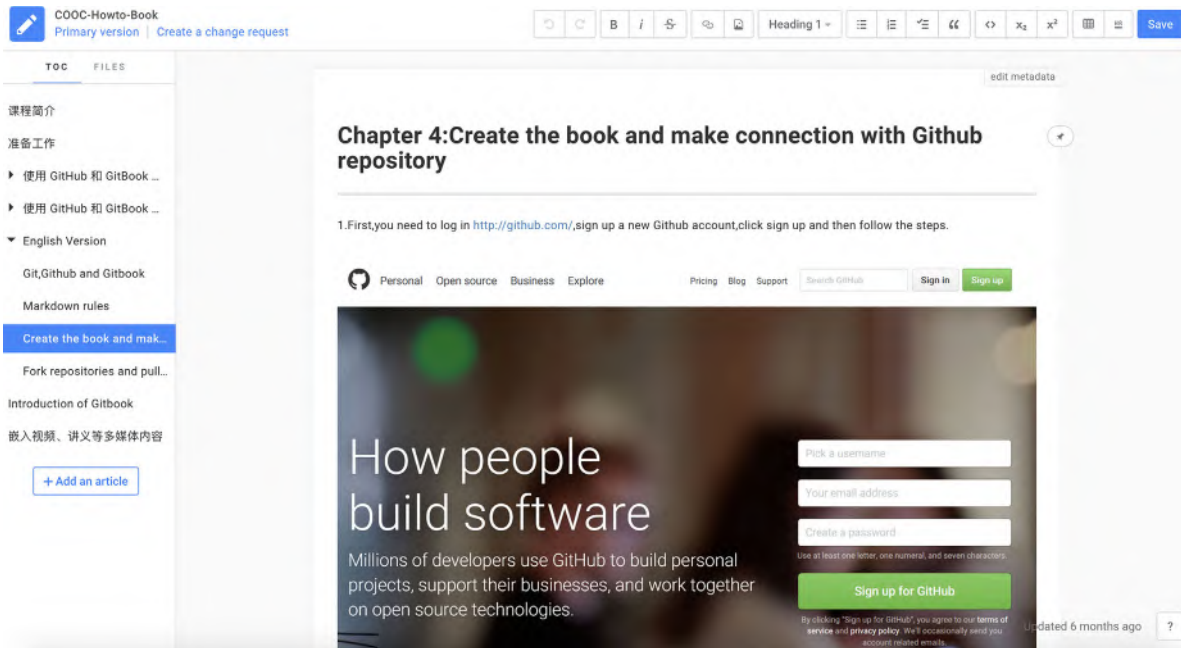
COOC-Howto-Book
Primary version | Create a change request

B i S Heading 1 $x_2$ $x^2$ Save

TOC FILES

课程简介
准备工作
使用 GitHub 和 GitBook ...
使用 GitHub 和 GitBook ...
English Version
Git,Github and Gitbook
Markdown rules
Create the book and mak...
Fork repositories and pull...
Introduction of Gitbook
嵌入视频、讲义等多媒体内容
+ Add an article

edit metadata

Chapter 4:Create the book and make connection with Github repository

1.First,you need to log in http://github.com/,sign up a new Github account,click sign up and then follow the steps.

Personal Open source Business Explore Pricing Blog Support Search GitHub Sign in Sign up

How people build software

Millions of developers use GitHub to build personal projects, support their businesses, and work together on open source technologies.

Pick a username
Your email address
Create a password
Use at least one letter, one numeral, and seven characters.
Sign up for GitHub
By clicking "Sign up for GitHub", you agree to our terms of service and privacy policy. We'll occasionally send you account related emails.

Updated 6 months ago ?